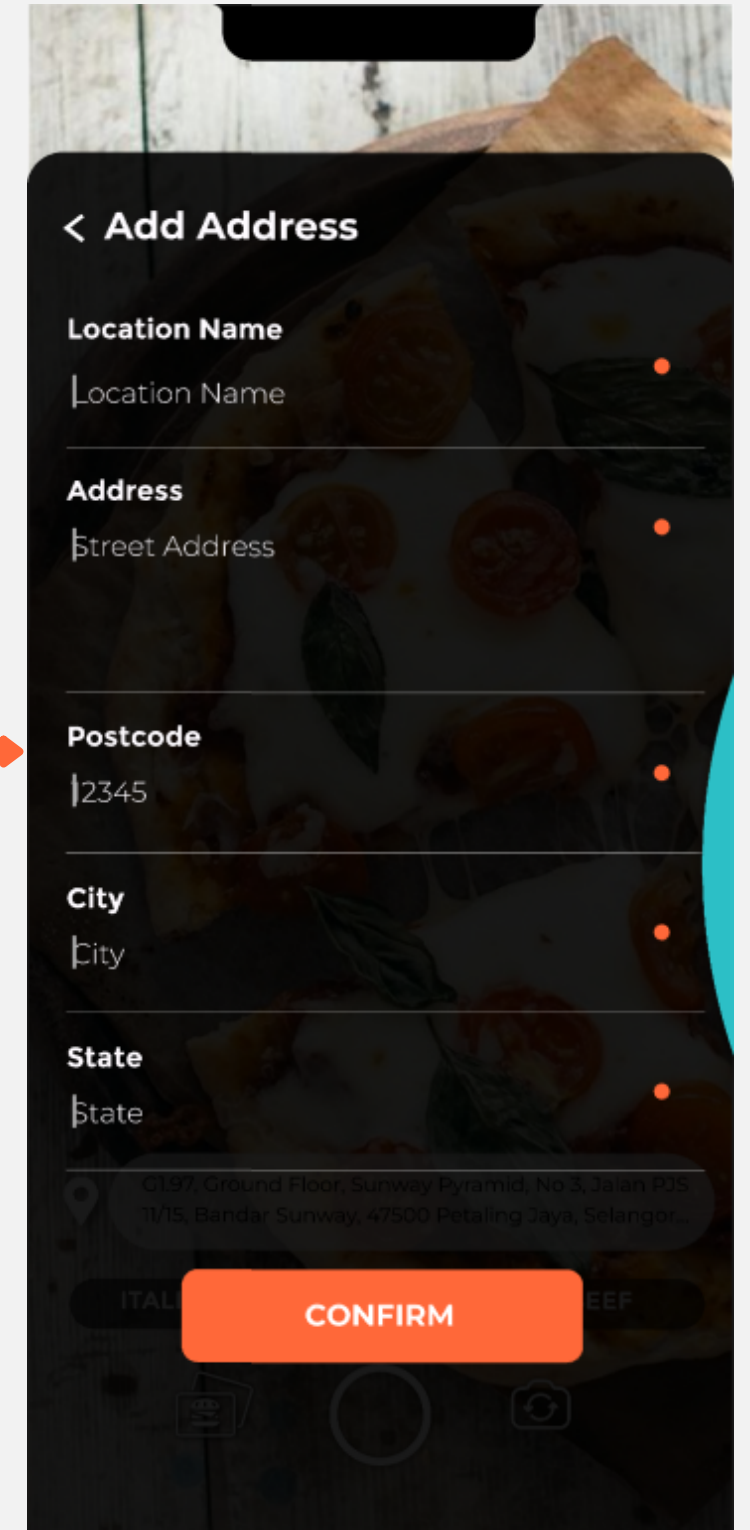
< Add Address

Location Name
Location Name

Address
Street Address

Postcode
12345

City
City

State
State

G1.97, Ground Floor, Sunway Pyramid, No 3, Jalan PJS 11/15, Bandar Sunway, 47500 Petaling Jaya, Selangor...

ITAL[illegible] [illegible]EEF

CONFIRM